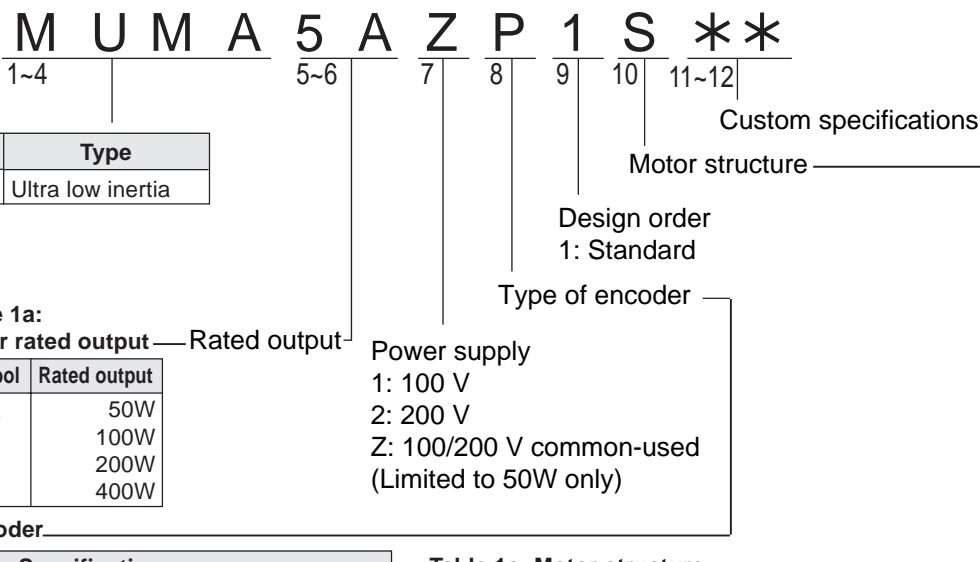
M U M A 5 A Z P 1 S ∗∗

1~4 5~6 7 8 9 10 11~12

Custom specifications

| Type |
|---|
| Ultra low inertia |

Motor structure

Design order
1: Standard

Type of encoder

e 1a:
r rated output — Rated output

| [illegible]ol | Rated output |
|---|---|
| | 50W |
| | 100W |
| | 200W |
| | 400W |

Power supply
1: 100 V
2: 200 V
Z: 100/200 V common-used
(Limited to 50W only)

oder

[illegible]

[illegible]